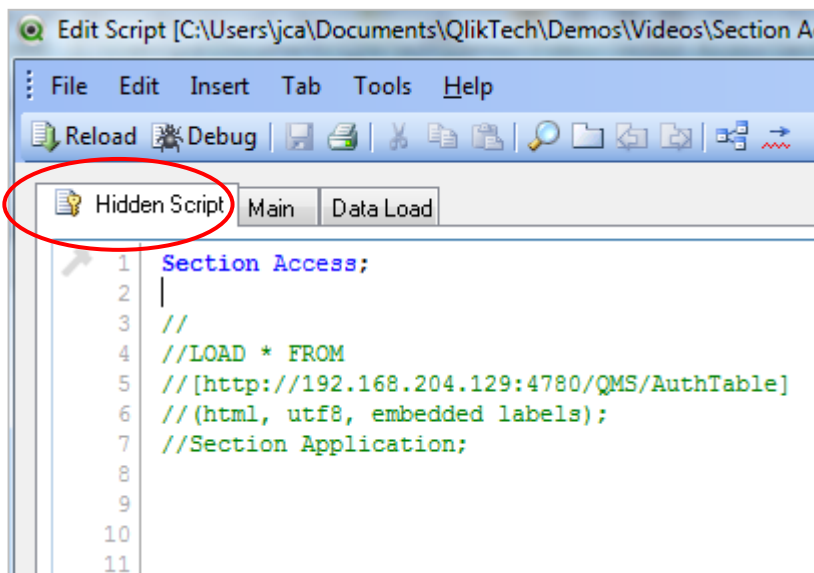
Edit Script [C:\Users\jca\Documents\QlikTech\Demos\Videos\Section A

File Edit Insert Tab Tools Help

Reload Debug

Hidden Script Main Data Load

1 Section Access;
2
3 //
4 //LOAD * FROM
5 //[http://192.168.204.129:4780/QMS/AuthTable]
6 //(html, utf8, embedded labels);
7 //Section Application;
8
9
10
11